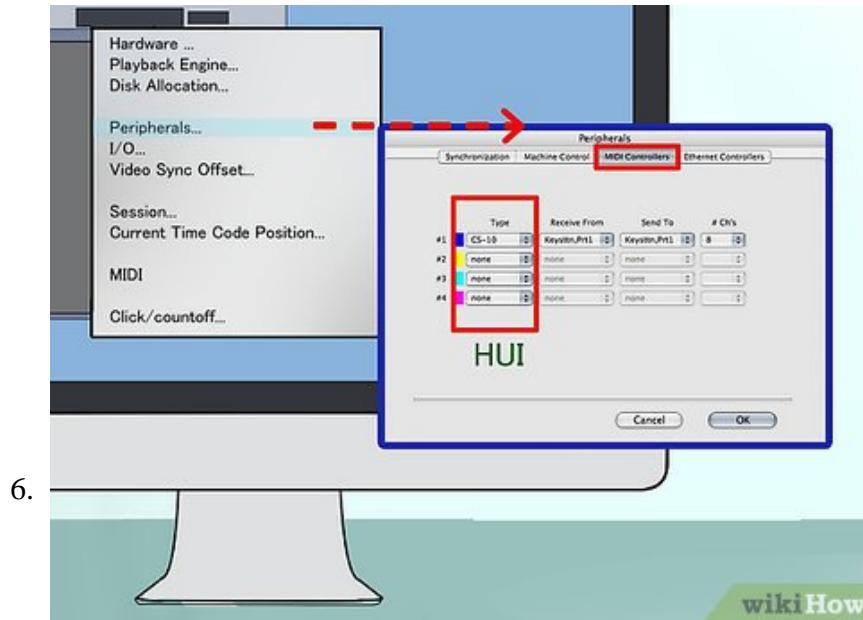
6.

Hardware ...
Playback Engine...
Disk Allocation...

Peripherals...
I/O...
Video Sync Offset...

Session...
Current Time Code Position...

MIDI

Click/countoff...

Peripherals

Synchronization | Machine Control | MIDI Controllers | Ethernet Controllers

| | Type | Receive From | Send To | # Ch's |
|---|---|---|---|---|
| #1 | CS-10 | Keystn,Prt1 | Keystn,Prt1 | 8 |
| #2 | none | none | none | |
| #3 | none | none | none | |
| #4 | none | none | none | |

HUI

Cancel
OK

wikiHow